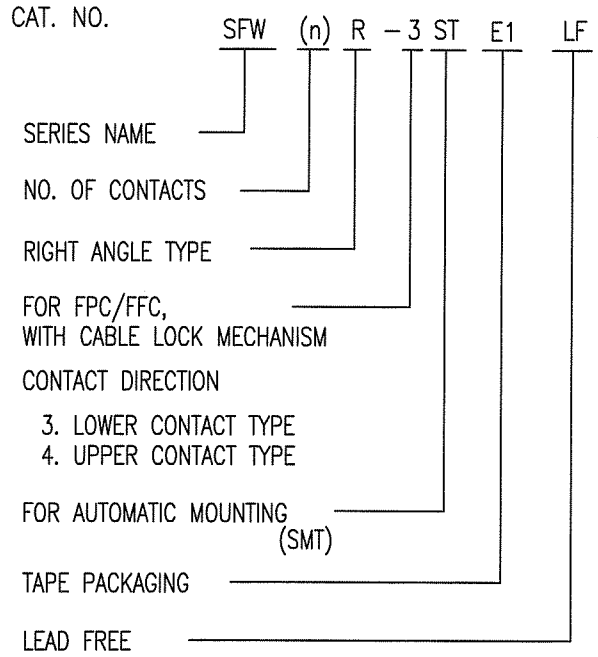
CAT. NO. SFW (n) R − 3 ST E1 LF

SERIES NAME

NO. OF CONTACTS

RIGHT ANGLE TYPE

FOR FPC/FFC,
WITH CABLE LOCK MECHANISM

CONTACT DIRECTION

3. LOWER CONTACT TYPE
4. UPPER CONTACT TYPE

FOR AUTOMATIC MOUNTING
(SMT)

TAPE PACKAGING

LEAD FREE